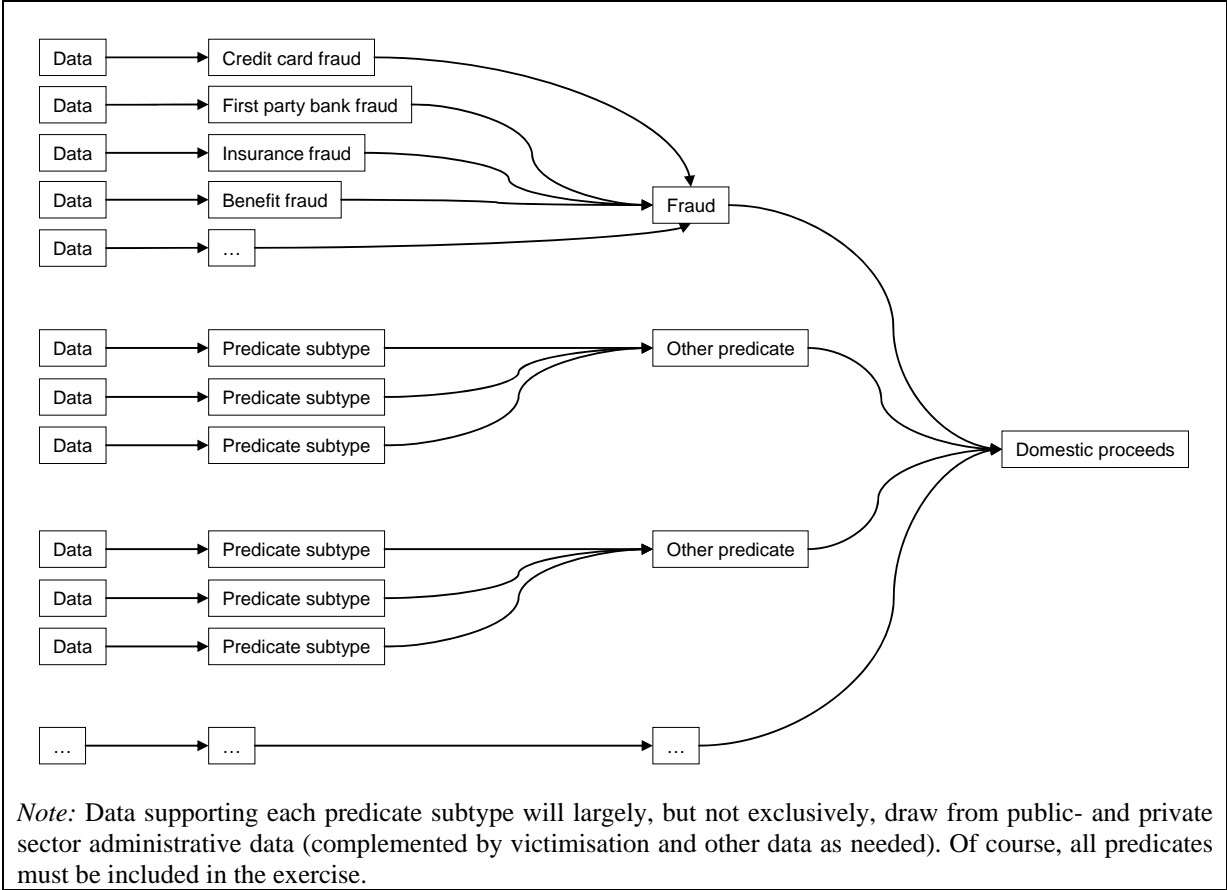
Data
Credit card fraud
Data
First party bank fraud
Data
Insurance fraud
Data
Benefit fraud
Data
…
Fraud

Data
Predicate subtype
Data
Predicate subtype
Data
Predicate subtype
Other predicate

Domestic proceeds

Data
Predicate subtype
Data
Predicate subtype
Data
Predicate subtype
Other predicate

…
…
…

*Note:* Data supporting each predicate subtype will largely, but not exclusively, draw from public- and private sector administrative data (complemented by victimisation and other data as needed). Of course, all predicates must be included in the exercise.